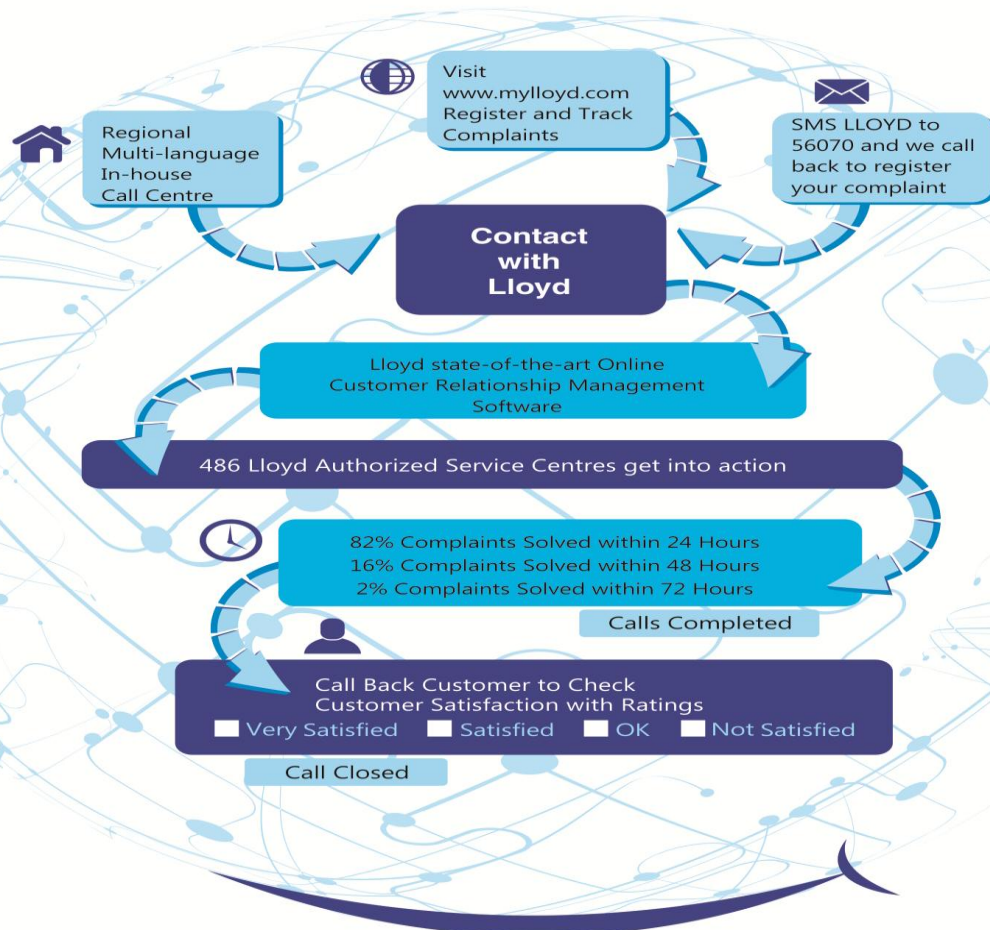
Regional
Multi-language
In-house
Call Centre

Visit
www.mylloyd.com
Register and Track
Complaints

SMS LLOYD to
56070 and we call
back to register
your complaint

Contact
with
Lloyd

Lloyd state-of-the-art Online
Customer Relationship Management
Software

486 Lloyd Authorized Service Centres get into action

82% Complaints Solved within 24 Hours
16% Complaints Solved within 48 Hours
2% Complaints Solved within 72 Hours

Calls Completed

Call Back Customer to Check
Customer Satisfaction with Ratings
Very Satisfied Satisfied OK Not Satisfied

Call Closed